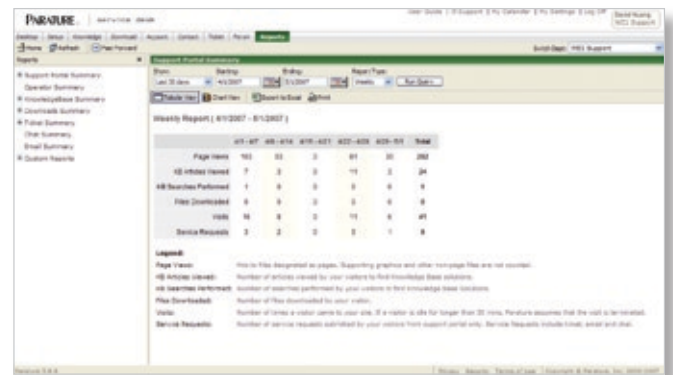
PARATURE. | service desk

User Guide | | Support | My Calendar | My Settings | Log Off

Desktop | Setup | Knowledge | Downloads | Account | Contact | Ticket | Forum | Reports

Home Refresh Plan Forward

Switch Dept: HRS Support

Reports

Support Portal Summary

Support Home Summary

Operator Summary

KnowledgeBase Summary

Downloads Summary

Ticket Summary

Chat Summary

Email Summary

Custom Reports

From: Last 30 days Starting: 4/1/2007 Ending: 5/1/2007 Report Type: Weekly Run Query

Tabular View Chart View Export to Excel Print

Weekly Report ( 4/1/2007 - 5/1/2007 )

| | 4/1 - 4/7 | 4/8 - 4/14 | 4/15 - 4/21 | 4/22 - 4/28 | 4/29 - 5/1 | Total |
|---|---|---|---|---|---|---|
| Page Views | 103 | 53 | 3 | 81 | 20 | 260 |
| KB Articles Viewed | 7 | 3 | 0 | 11 | 3 | 24 |
| KB Searches Performed | 1 | 0 | 0 | 0 | 0 | 1 |
| Files Downloaded | 0 | 0 | 0 | 0 | 0 | 0 |
| Visits | 14 | 8 | 3 | 11 | 5 | 41 |
| Service Requests | 3 | 2 | 0 | 0 | 1 | 6 |

Legend:

Page Views: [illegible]

KB Articles Viewed: Number of articles viewed by your visitors to find KnowledgeBase solutions.

KB Searches Performed: Number of searches performed by your visitors to find knowledge base solutions.

Files Downloaded: Number of files downloaded by your visitor.

Visits: Number of times a visitor came to your site. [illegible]

Service Requests: Number of service requests submitted by your visitors from support portal only. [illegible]

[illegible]

Privacy Security Terms of use Copyright © Parature, Inc. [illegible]